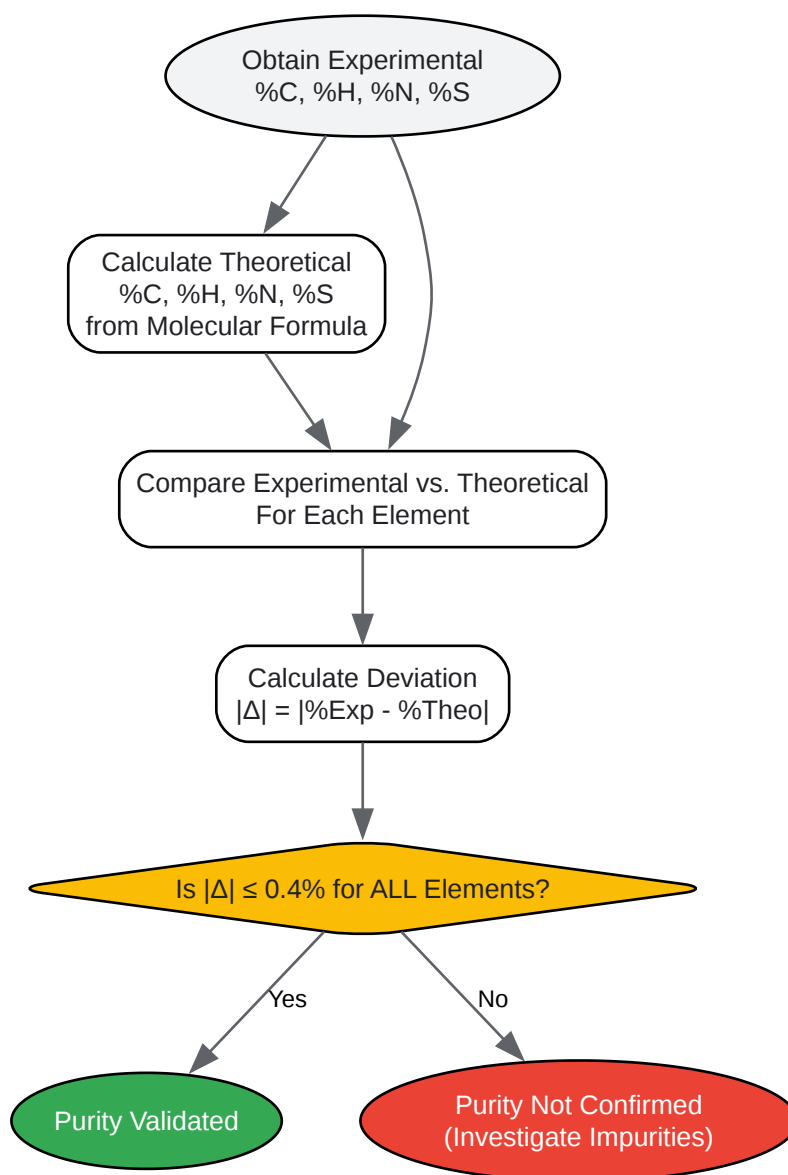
Obtain Experimental
%C, %H, %N, %S

Calculate Theoretical
%C, %H, %N, %S
from Molecular Formula

Compare Experimental vs. Theoretical
For Each Element

Calculate Deviation
$|\Delta| = |\%Exp - \%Theo|$

Is $|\Delta| \leq 0.4\%$ for ALL Elements?

Yes

No

Purity Validated

Purity Not Confirmed
(Investigate Impurities)